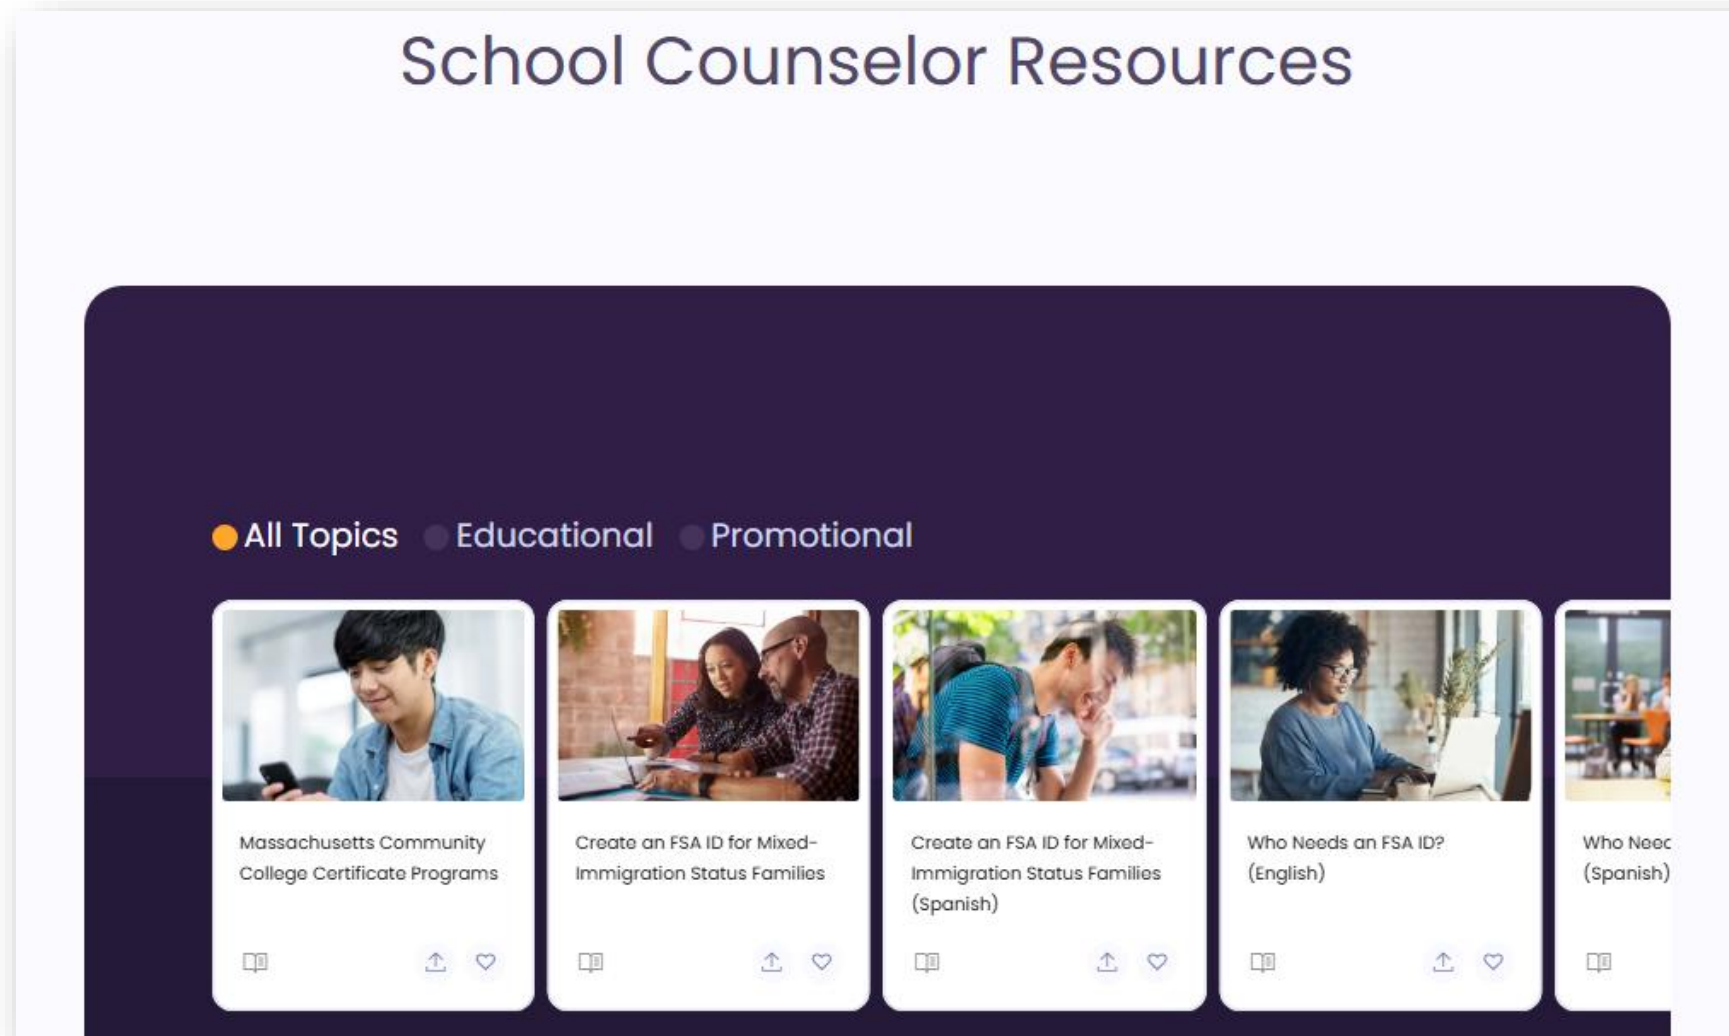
School Counselor Resources

All Topics Educational Promotional

Massachusetts Community College Certificate Programs

Create an FSA ID for Mixed-Immigration Status Families

Create an FSA ID for Mixed-Immigration Status Families (Spanish)

Who Needs an FSA ID? (English)

Who Neec (Spanish)